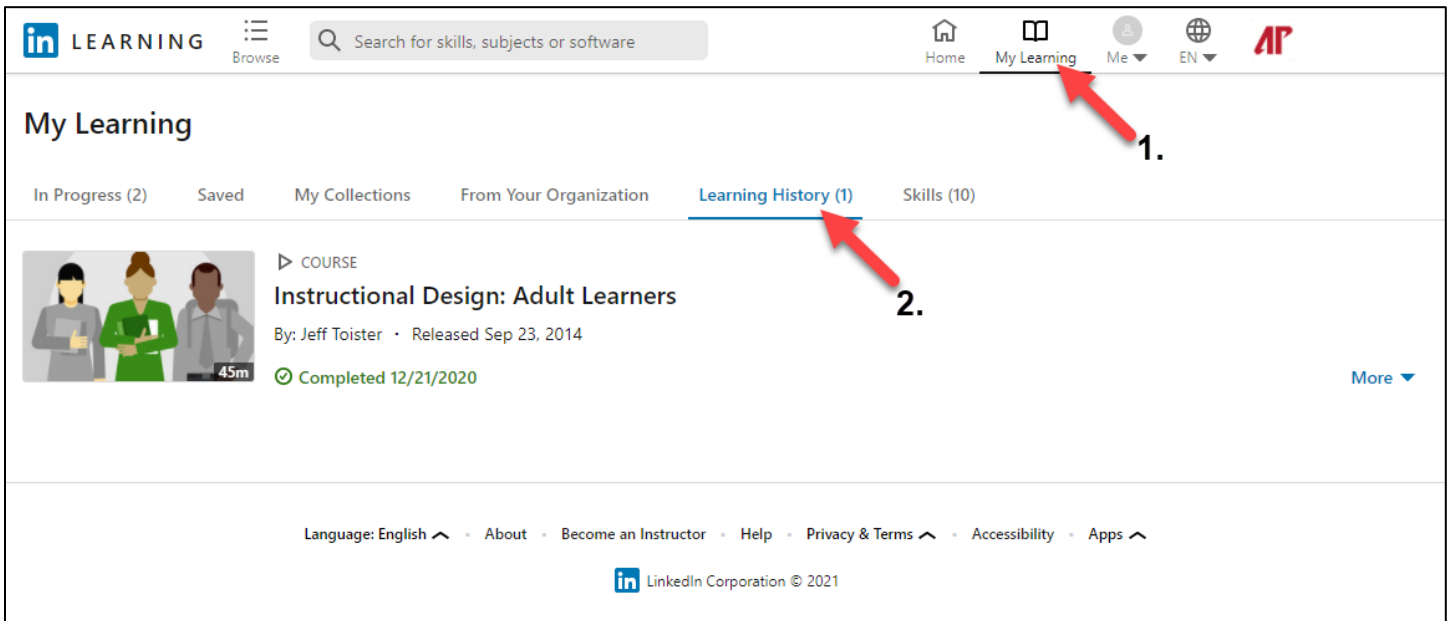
in LEARNING Browse Search for skills, subjects or software Home My Learning Me EN AP

My Learning

1.

In Progress (2) Saved My Collections From Your Organization Learning History (1) Skills (10)

45m

COURSE

Instructional Design: Adult Learners

By: Jeff Toister · Released Sep 23, 2014

Completed 12/21/2020

2.

More

Language: English · About · Become an Instructor · Help · Privacy & Terms · Accessibility · Apps

in LinkedIn Corporation © 2021